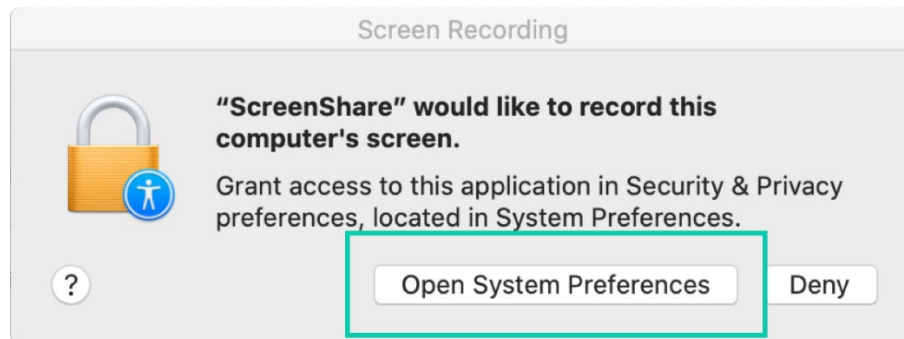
Screen Recording

“ScreenShare” would like to record this computer's screen.

Grant access to this application in Security & Privacy preferences, located in System Preferences.

?

Open System Preferences

Deny